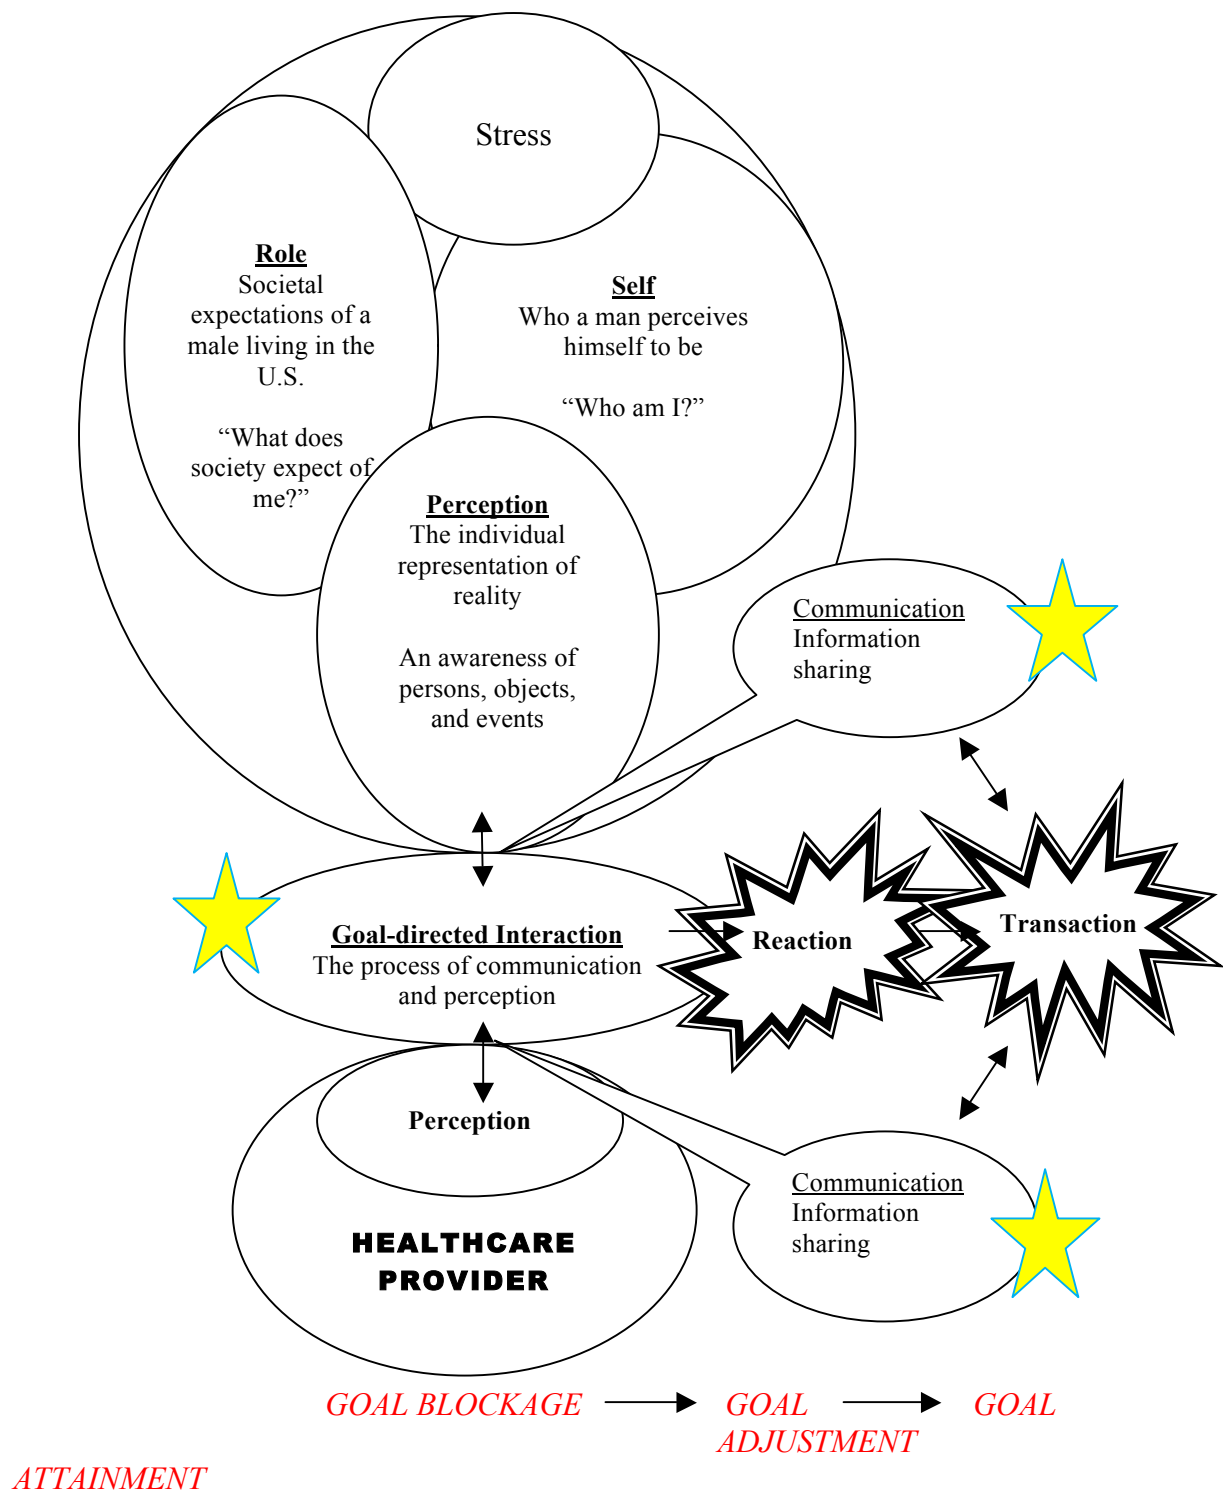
Stress

Role
Societal expectations of a male living in the U.S.

"What does society expect of me?"

Self
Who a man perceives himself to be

"Who am I?"

Perception
The individual representation of reality

An awareness of persons, objects, and events

Communication
Information sharing

Goal-directed Interaction
The process of communication and perception

Reaction

Transaction

Perception

HEALTHCARE PROVIDER

Communication
Information sharing

GOAL BLOCKAGE → GOAL ADJUSTMENT → GOAL ATTAINMENT